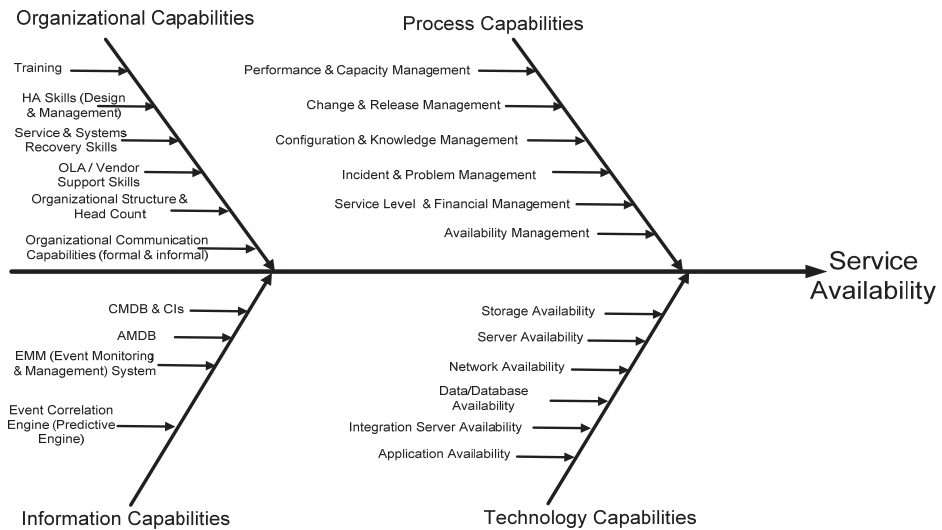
Organizational Capabilities

Training

HA Skills (Design & Management)

Service & Systems Recovery Skills

OLA / Vendor Support Skills

Organizational Structure & Head Count

Organizational Communication Capabilities (formal & informal)

Process Capabilities

Performance & Capacity Management

Change & Release Management

Configuration & Knowledge Management

Incident & Problem Management

Service Level & Financial Management

Availability Management

Service Availability

CMDB & CIs

AMDB

EMM (Event Monitoring & Management) System

Event Correlation Engine (Predictive Engine)

Information Capabilities

Storage Availability

Server Availability

Network Availability

Data/Database Availability

Integration Server Availability

Application Availability

Technology Capabilities